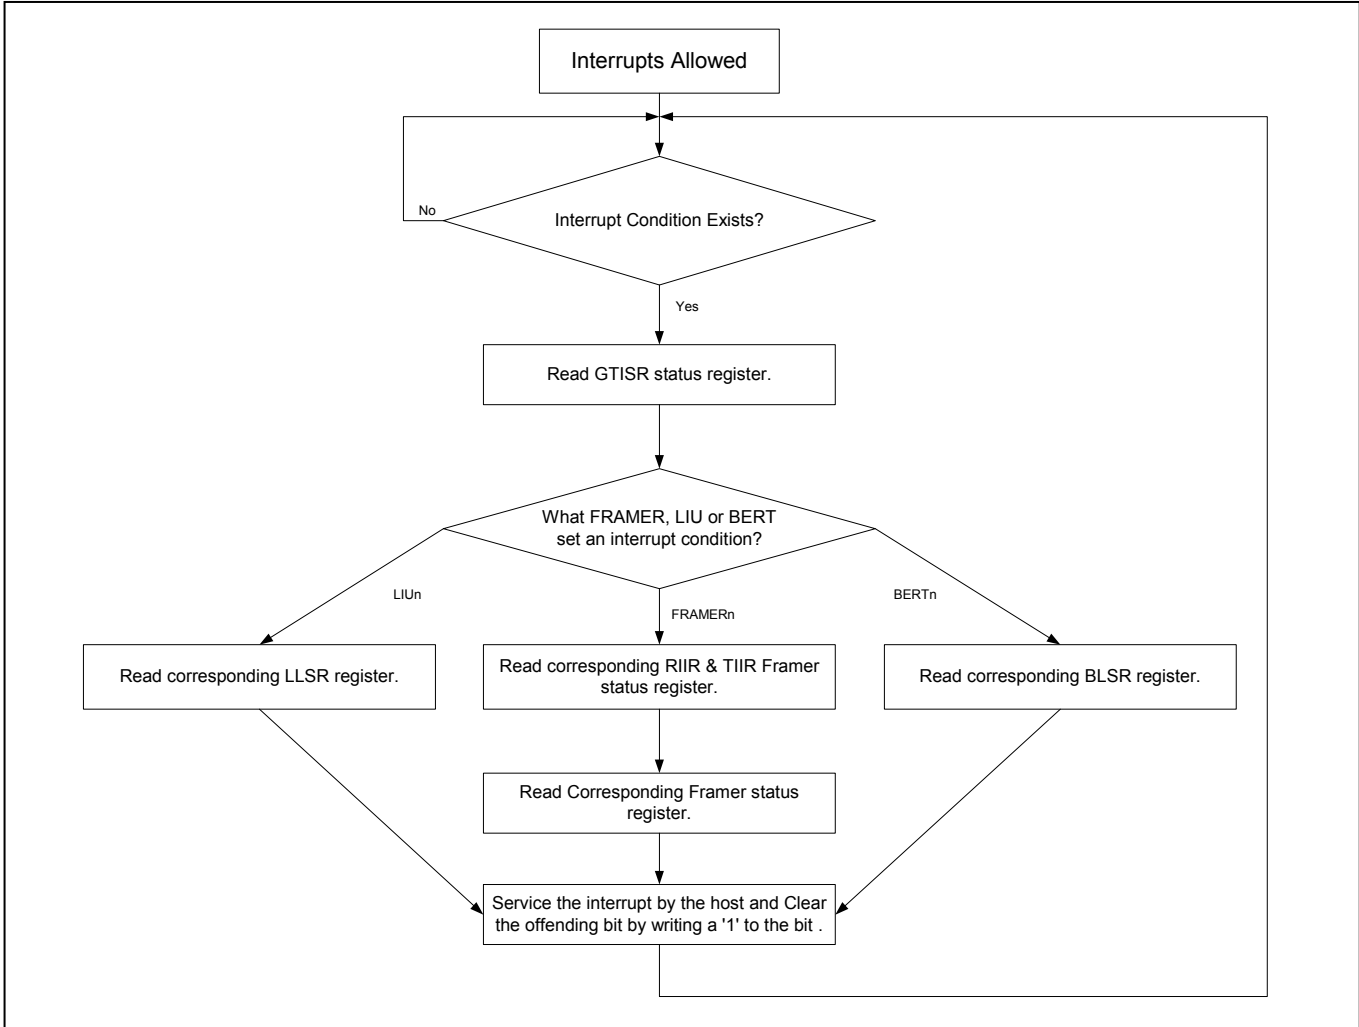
Interrupts Allowed

Interrupt Condition Exists?

No

Yes

Read GTISR status register.

What FRAMER, LIU or BERT set an interrupt condition?

LIUn

FRAMERn

BERTn

Read corresponding LLSR register.

Read corresponding RIIR & TIIR Framer status register.

Read corresponding BLSR register.

Read Corresponding Framer status register.

Service the interrupt by the host and Clear the offending bit by writing a '1' to the bit .